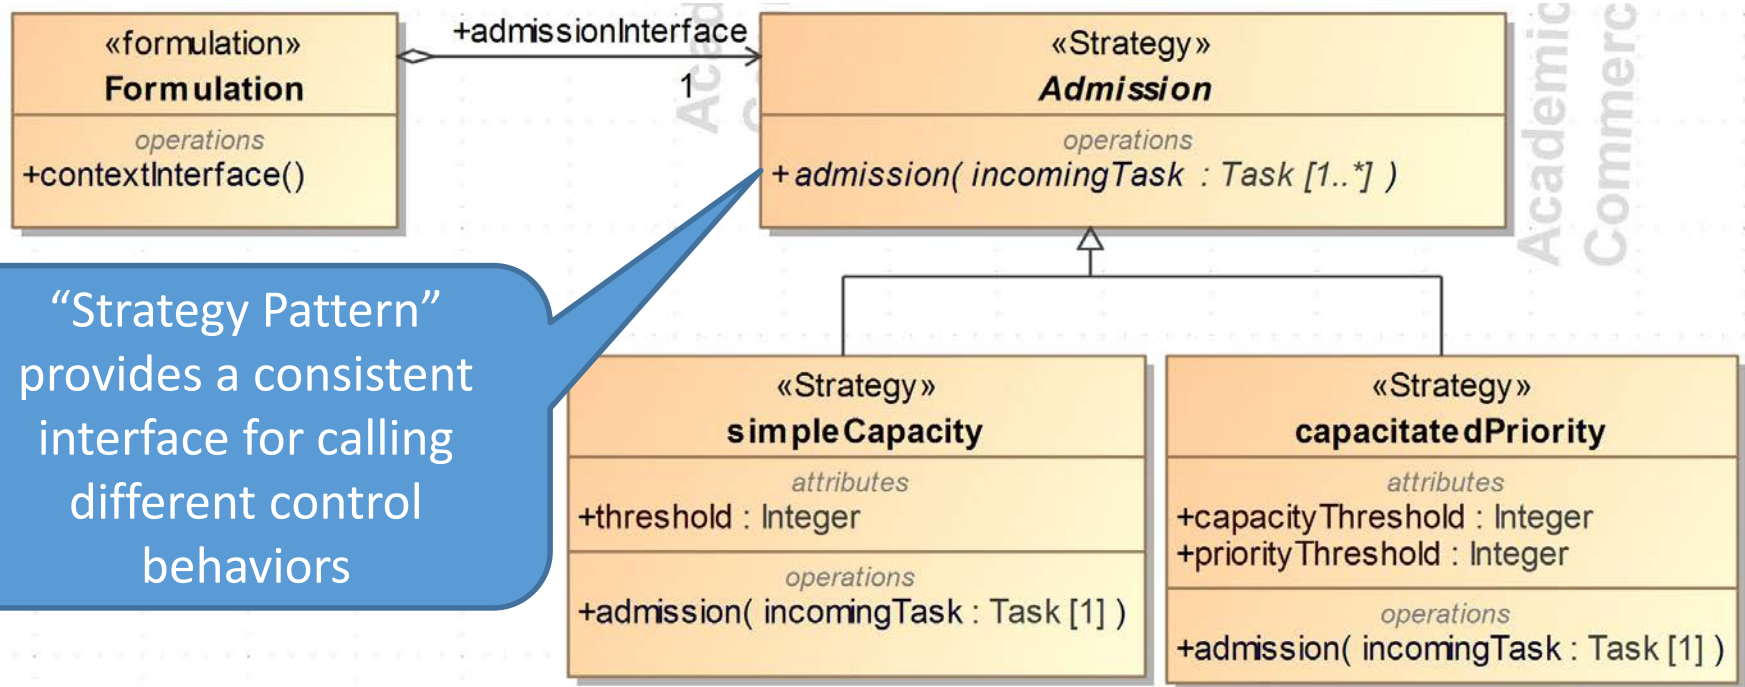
«formulation»
Formulation
operations
+contextInterface()

+admissionInterface
1

«Strategy»
Admission
operations
+admission( incomingTask : Task [1..*] )

Acad

Academic
Commerc

“Strategy Pattern” provides a consistent interface for calling different control behaviors

«Strategy»
simpleCapacity
attributes
+threshold : Integer
operations
+admission( incomingTask : Task [1] )

«Strategy»
capacitatedPriority
attributes
+capacityThreshold : Integer
+priorityThreshold : Integer
operations
+admission( incomingTask : Task [1] )